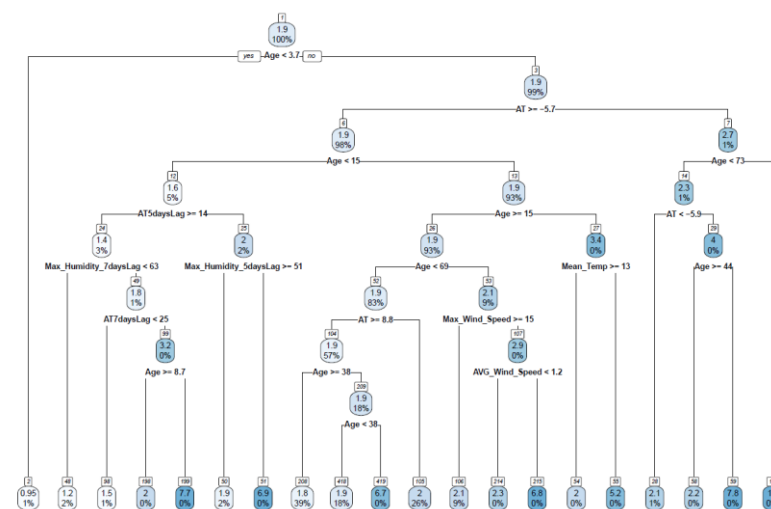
1
1.9
100%
yes Age < 3.7 no

3
1.9
99%
AT >= -5.7

6
1.9
98%
Age < 15

7
2.7
1%
Age < 73

12
1.6
5%
AT5daysLag >= 14

13
1.9
93%
Age >= 15

14
2.3
1%
AT < -5.9

24
1.4
3%
Max_Humidity_7daysLag < 63

25
2
2%
Max_Humidity_5daysLag >= 51

26
1.9
93%
Age < 69

27
3.4
0%
Mean_Temp >= 13

29
4
0%
Age >= 44

49
1.8
1%
AT7daysLag < 25

52
1.9
83%
AT >= 8.8

53
2.1
9%
Max_Wind_Speed >= 15

99
3.2
0%
Age >= 8.7

104
1.9
57%
Age >= 38

107
2.9
0%
AVG_Wind_Speed < 1.2

209
1.9
18%
Age < 38

2
0.95
1%

48
1.2
2%

98
1.5
1%

198
2
0%

199
7.7
0%

50
1.9
2%

51
6.9
0%

208
1.8
39%

418
1.9
18%

419
6.7
0%

105
2
26%

106
2.1
9%

214
2.3
0%

215
6.8
0%

54
2
0%

55
5.2
0%

28
2.1
1%

58
2.2
0%

59
7.8
0%